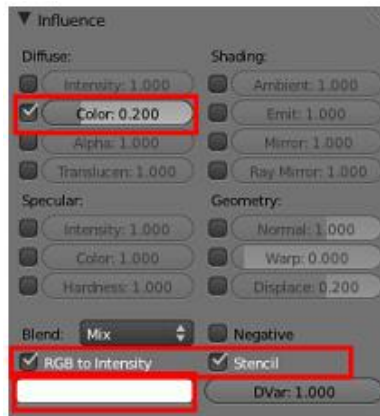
▼ Influence

Diffuse:
Intensity: 1.000
Color: 0.200
Alpha: 1.000
Translucen: 1.000

Shading:
Ambient: 1.000
Emit: 1.000
Mirror: 1.000
Ray Mirror: 1.000

Specular:
Intensity: 1.000
Color: 1.000
Hardness: 1.000

Geometry:
Normal: 1.000
Warp: 0.000
Displace: 0.200

Blend: Mix
Negative
RGB to Intensity
Stencil
DVar: 1.000